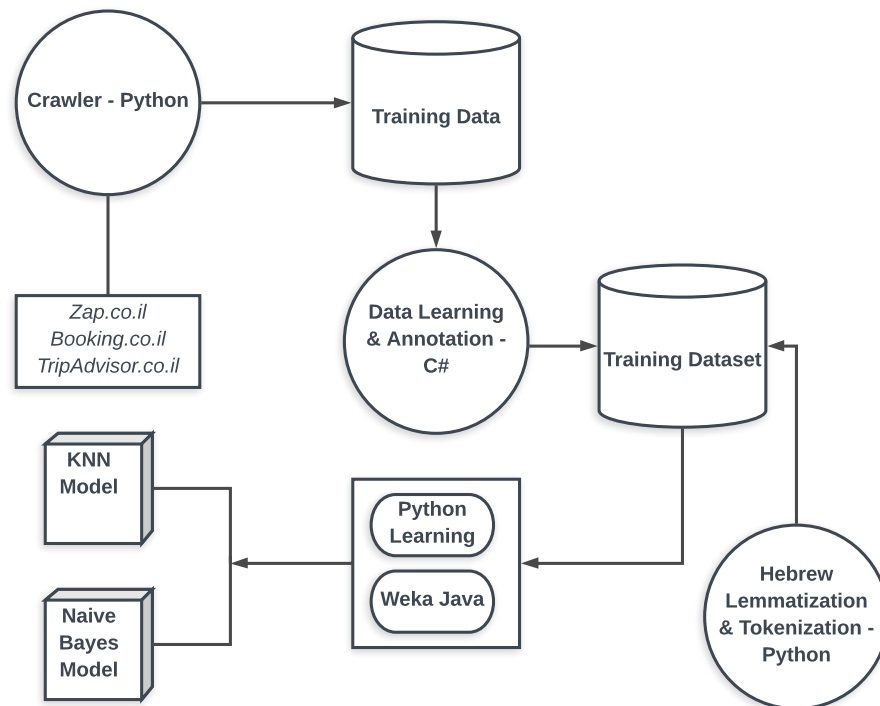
Crawler - Python

Training Data

Zap.co.il
Booking.co.il
TripAdvisor.co.il

Data Learning & Annotation - C#

Training Dataset

KNN Model

Python Learning

Weka Java

Naive Bayes Model

Hebrew Lemmatization & Tokenization - Python